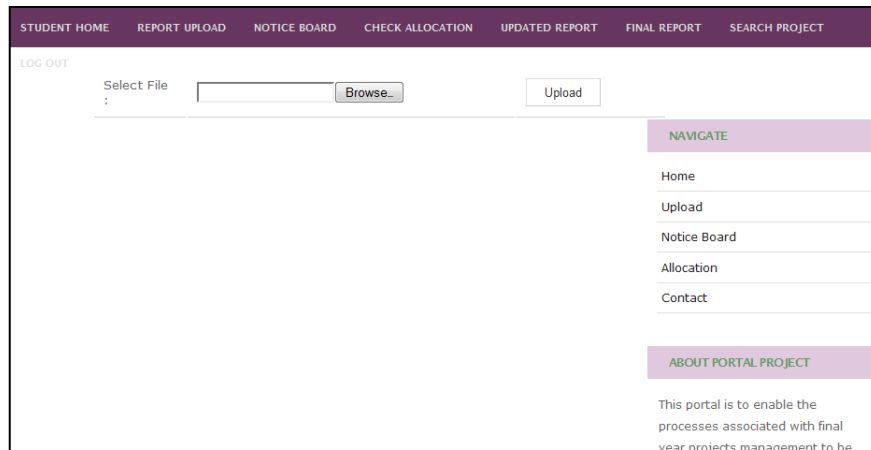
STUDENT HOME REPORT UPLOAD NOTICE BOARD CHECK ALLOCATION UPDATED REPORT FINAL REPORT SEARCH PROJECT

LOG OUT

Select File :

Browse..

Upload

NAVIGATE

Home

Upload

Notice Board

Allocation

Contact

ABOUT PORTAL PROJECT

This portal is to enable the processes associated with final year projects management to be